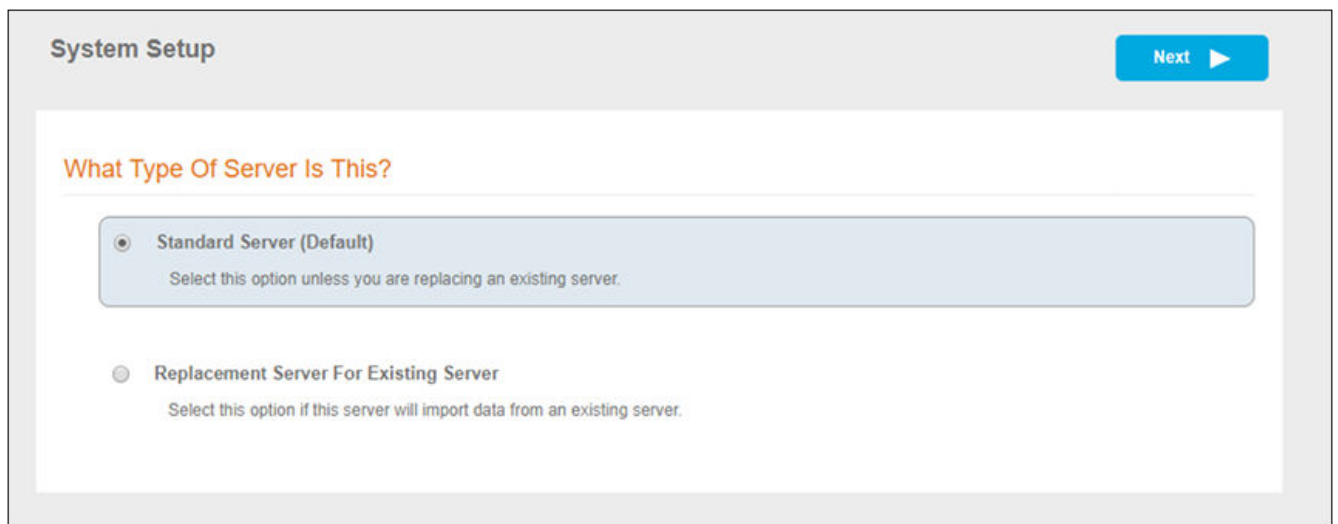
System Setup

Next

What Type Of Server Is This?

Standard Server (Default)

Select this option unless you are replacing an existing server.

Replacement Server For Existing Server

Select this option if this server will import data from an existing server.